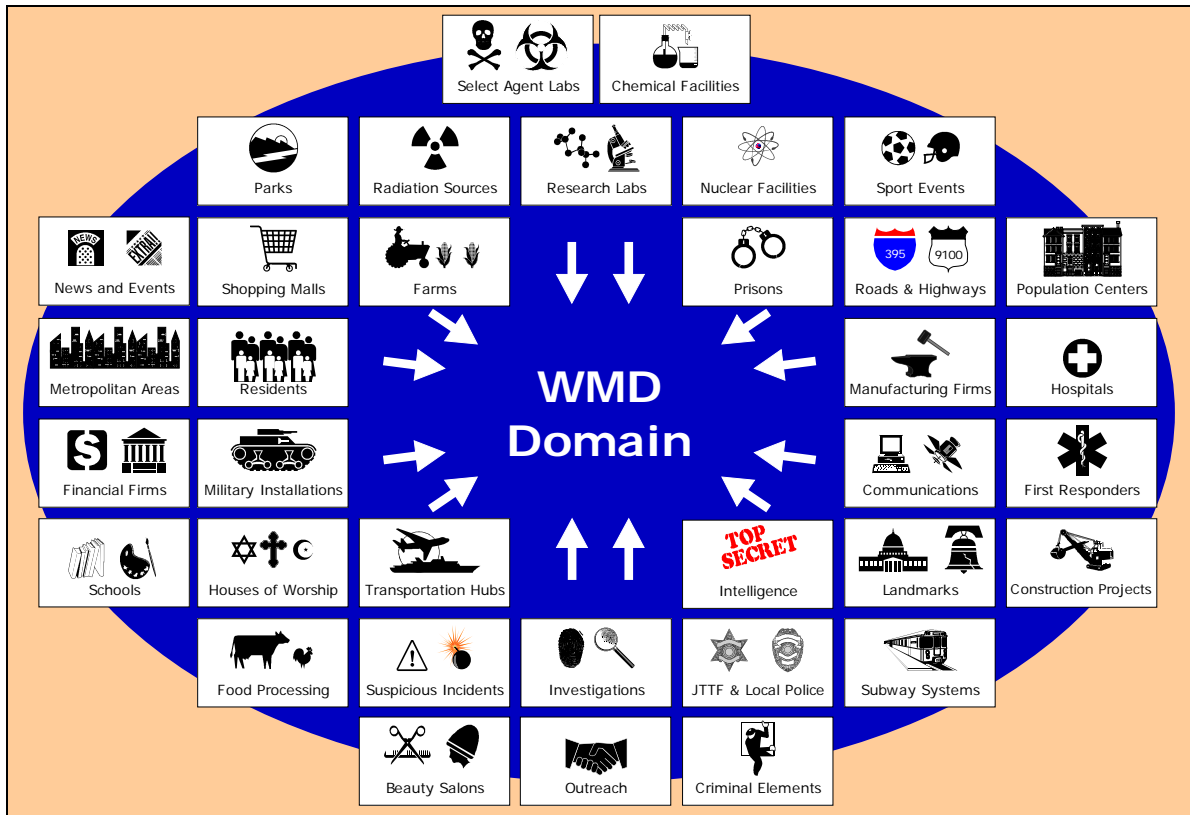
Select Agent Labs

Chemical Facilities

Parks

Radiation Sources

Research Labs

Nuclear Facilities

Sport Events

NEWS EXTRA!

News and Events

Shopping Malls

Farms

Prisons

395 9100

Roads & Highways

Population Centers

Metropolitan Areas

Residents

WMD Domain

Manufacturing Firms

Hospitals

Financial Firms

Military Installations

Communications

First Responders

Schools

Houses of Worship

Transportation Hubs

TOP SECRET

Intelligence

Landmarks

Construction Projects

Food Processing

Suspicious Incidents

Investigations

JTTF & Local Police

Subway Systems

Beauty Salons

Outreach

Criminal Elements